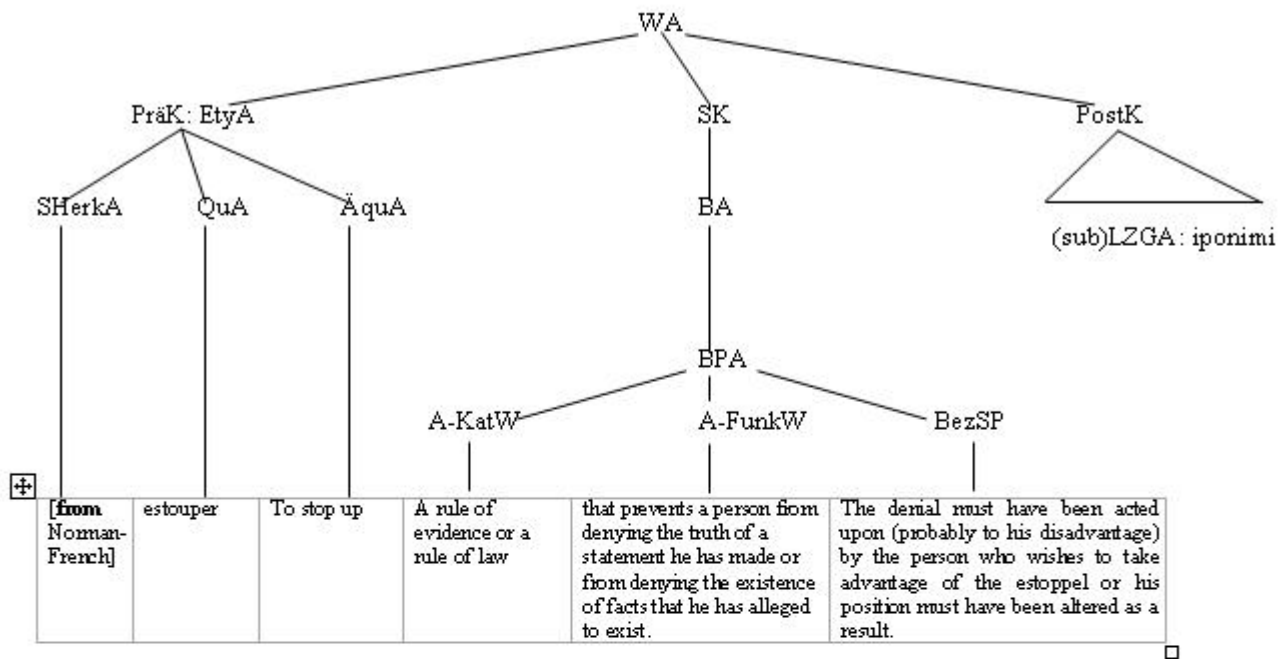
WA

PräK: EtyA

SK

PostK

SHerkA

QuA

ÄquA

BA

(sub)LZGA : iponimi

BPA

A-KatW

A-FunkW

BezSP

| [**from** Norman-French] | estouper | To stop up | A rule of evidence or a rule of law | that prevents a person from denying the truth of a statement he has made or from denying the existence of facts that he has alleged to exist. | The denial must have been acted upon (probably to his disadvantage) by the person who wishes to take advantage of the estoppel or his position must have been altered as a result. |
|---|---|---|---|---|---|